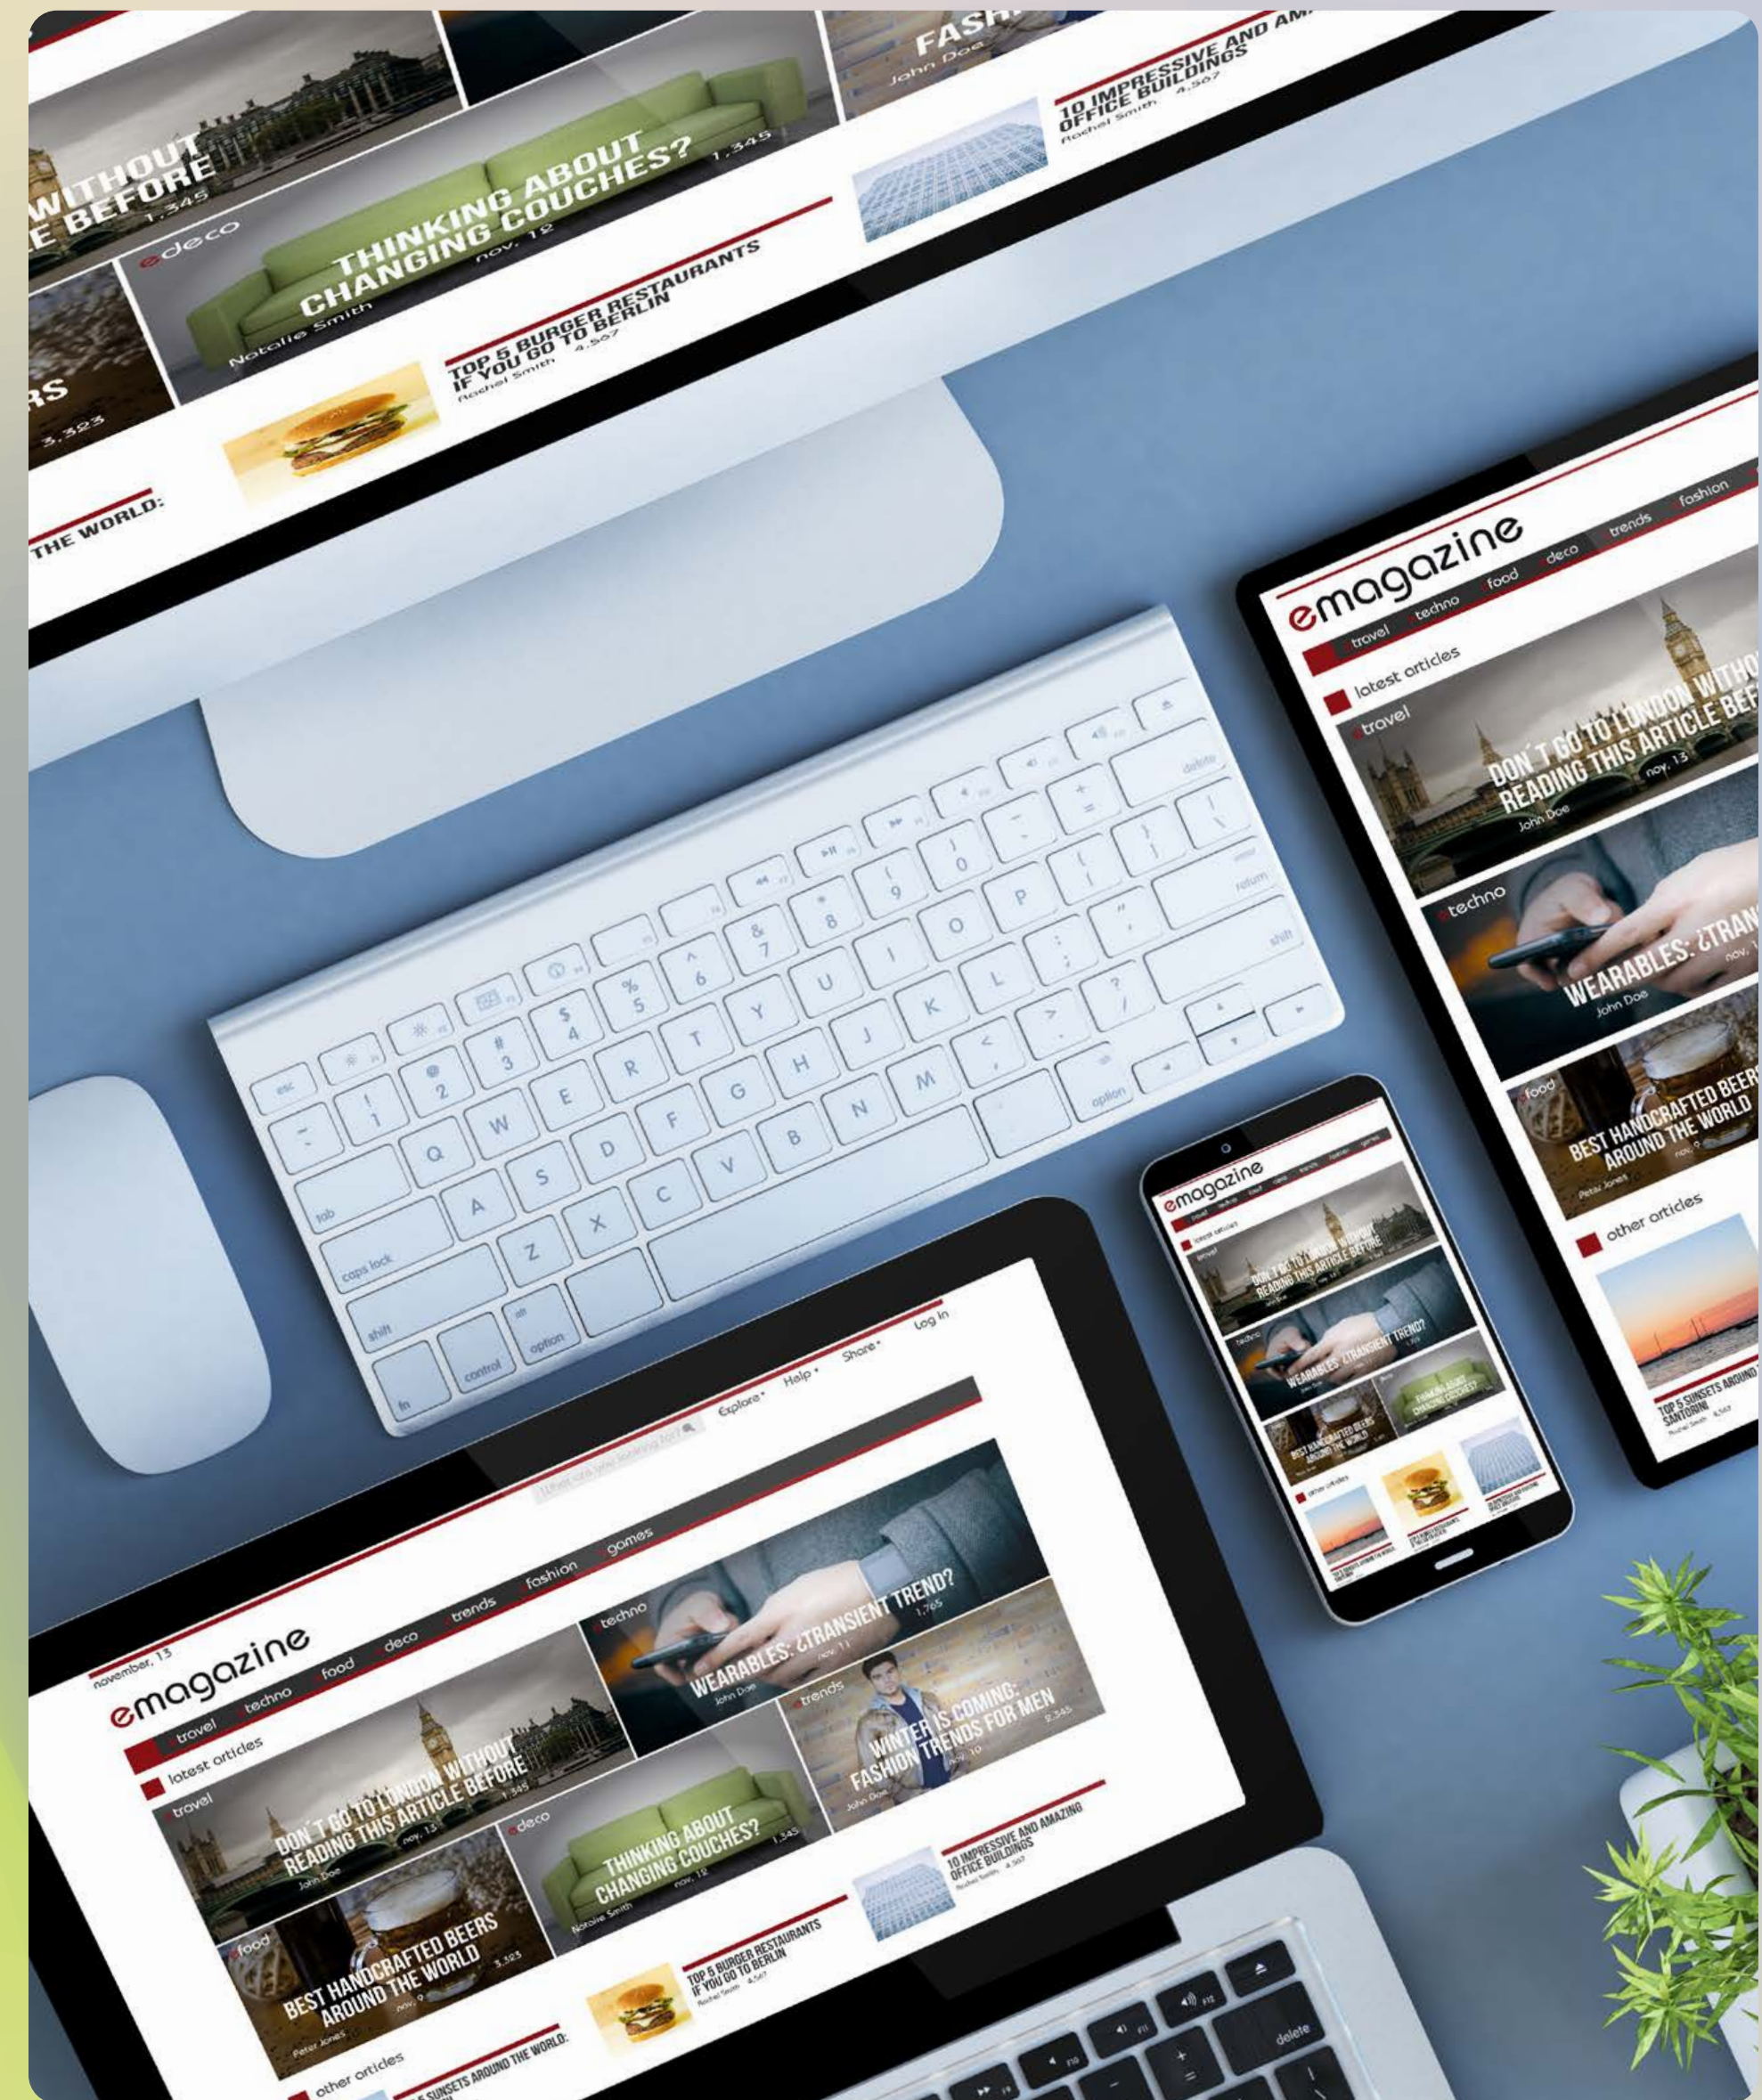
WITHOUT
E BEFORE
1.345

FASH
John Doe

10 IMPRESSIVE AND AM
OFFICE BUILDINGS
Rachel Smith 4.567

deco
THINKING ABOUT
CHANGING COUCHES?
1.345
Natalie Smith nov. 12

TOP 5 BURGER RESTAURANTS
IF YOU GO TO BERLIN
Rachel Smith 4.567

RS
3.323

THE WORLD:

emagazine
travel techno food deco trends fashion
latest articles
travel
DON'T GO TO LONDON WITHO
READING THIS ARTICLE BEF
nov. 13
John Doe
techno
WEARABLES: ¿TRAN
nov. 1
John Doe
food
BEST HANDCRAFTED BEER
AROUND THE WORLD
nov. 9
Peter Jones
other articles
TOP 5 SUNSETS AROUND
SANTORINI
Rachel Smith 4.567

esc
tab
caps lock
shift
fn
control
option
alt
option
delete
return
enter
shift

emagazine
latest articles
travel
DON'T GO TO LONDON WITHOUT
READING THIS ARTICLE BEFORE
techno
WEARABLES: ¿TRANSIENT TREND?
THINKING ABOUT
CHANGING COUCHES?
BEST HANDCRAFTED BEERS
AROUND THE WORLD
other articles

Explore Help Share Log In
What are you looking for?
november, 13
emagazine
travel techno food deco trends fashion games
latest articles
travel
DON'T GO TO LONDON WITHOUT
READING THIS ARTICLE BEFORE
1.345
nov. 13
John Doe
techno
WEARABLES: ¿TRANSIENT TREND?
1.765
nov. 11
John Doe
trends
WINTER IS COMING:
FASHION TRENDS FOR MEN
2.345
nov. 10
John Doe
deco
THINKING ABOUT
CHANGING COUCHES?
1.345
nov. 12
Natalie Smith
10 IMPRESSIVE AND AMAZING
OFFICE BUILDINGS
Rachel Smith 4.567
food
BEST HANDCRAFTED BEERS
AROUND THE WORLD
3.323
nov. 9
Peter Jones
TOP 5 BURGER RESTAURANTS
IF YOU GO TO BERLIN
Rachel Smith 4.567
other articles
5 SUNSETS AROUND THE WORLD:
delete